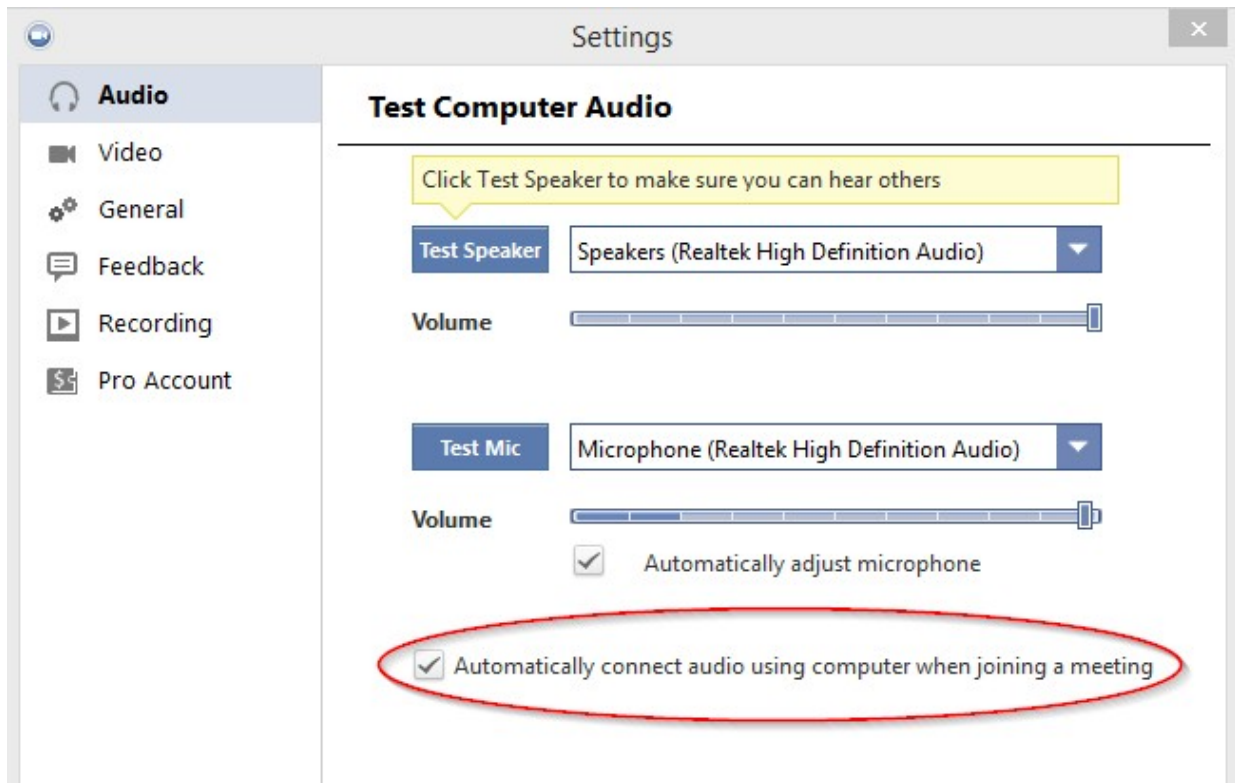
Settings

Audio
Video
General
Feedback
Recording
Pro Account

Test Computer Audio

Click Test Speaker to make sure you can hear others

Test Speaker

Speakers (Realtek High Definition Audio)

Volume

Test Mic

Microphone (Realtek High Definition Audio)

Volume

Automatically adjust microphone

Automatically connect audio using computer when joining a meeting